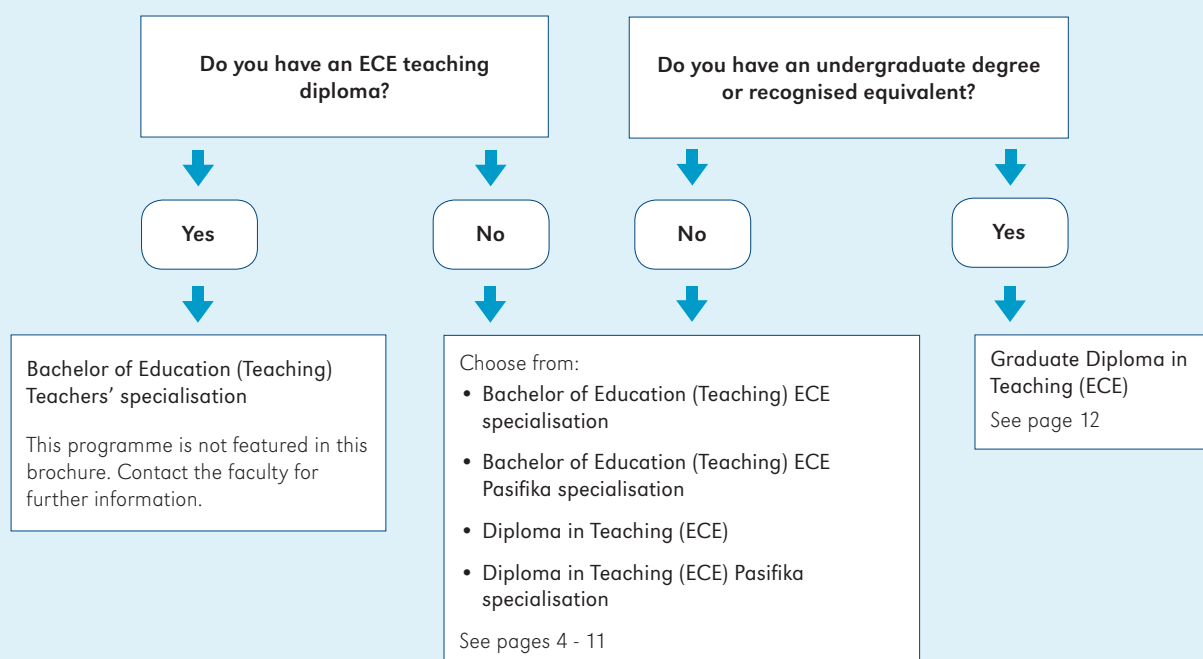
Do you have an ECE teaching diploma?

Do you have an undergraduate degree or recognised equivalent?

Yes

No

No

Yes

Bachelor of Education (Teaching) Teachers' specialisation

This programme is not featured in this brochure. Contact the faculty for further information.

Choose from:

- Bachelor of Education (Teaching) ECE specialisation
- Bachelor of Education (Teaching) ECE Pasifika specialisation
- Diploma in Teaching (ECE)
- Diploma in Teaching (ECE) Pasifika specialisation

See pages 4 - 11

Graduate Diploma in Teaching (ECE)

See page 12